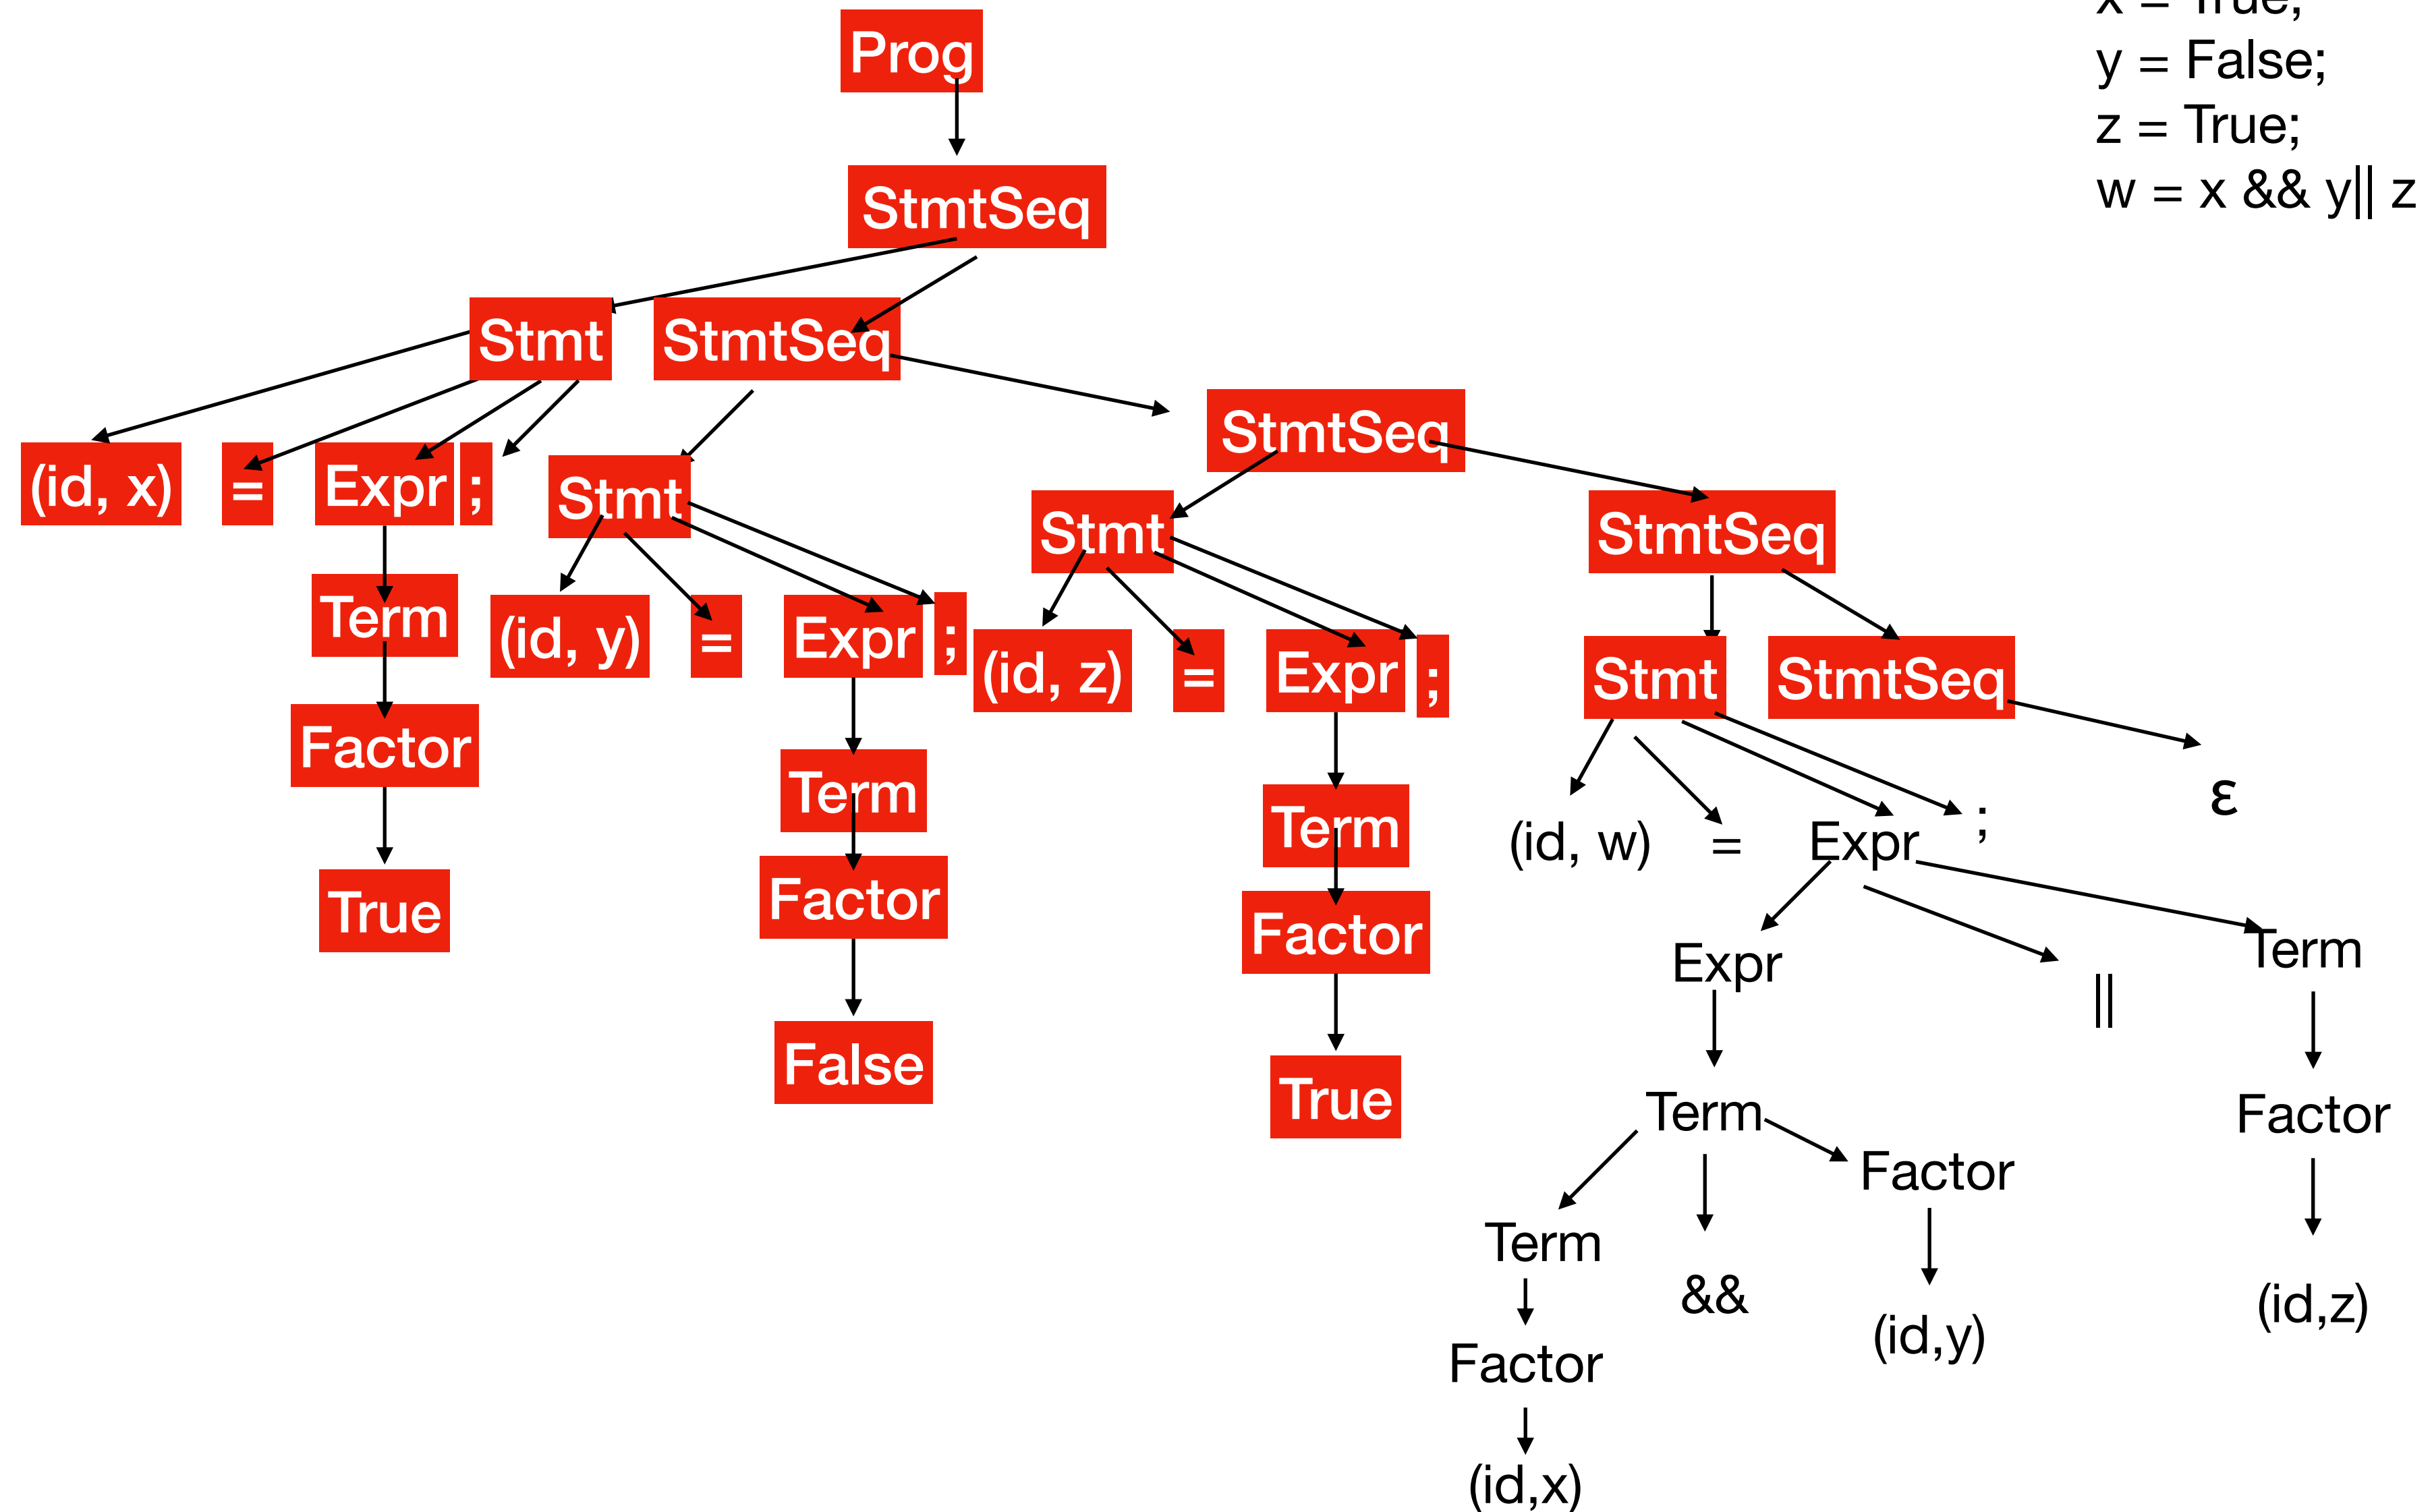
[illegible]
y = False;
z = True;
w = x && y|| z

Prog

StmtSeq

Stmt

StmtSeq

(id, x)

=

Expr

;

Term

Factor

True

Stmt

(id, y)

=

Expr

;

Term

Factor

False

StmtSeq

Stmt

(id, z)

=

Expr

;

Term

Factor

True

StmtSeq

Stmt

StmtSeq

ε

(id, w)

=

Expr

;

Expr

||

Term

Term

Factor

Term

&&

Factor

(id,z)

Factor

(id,y)

(id,x)